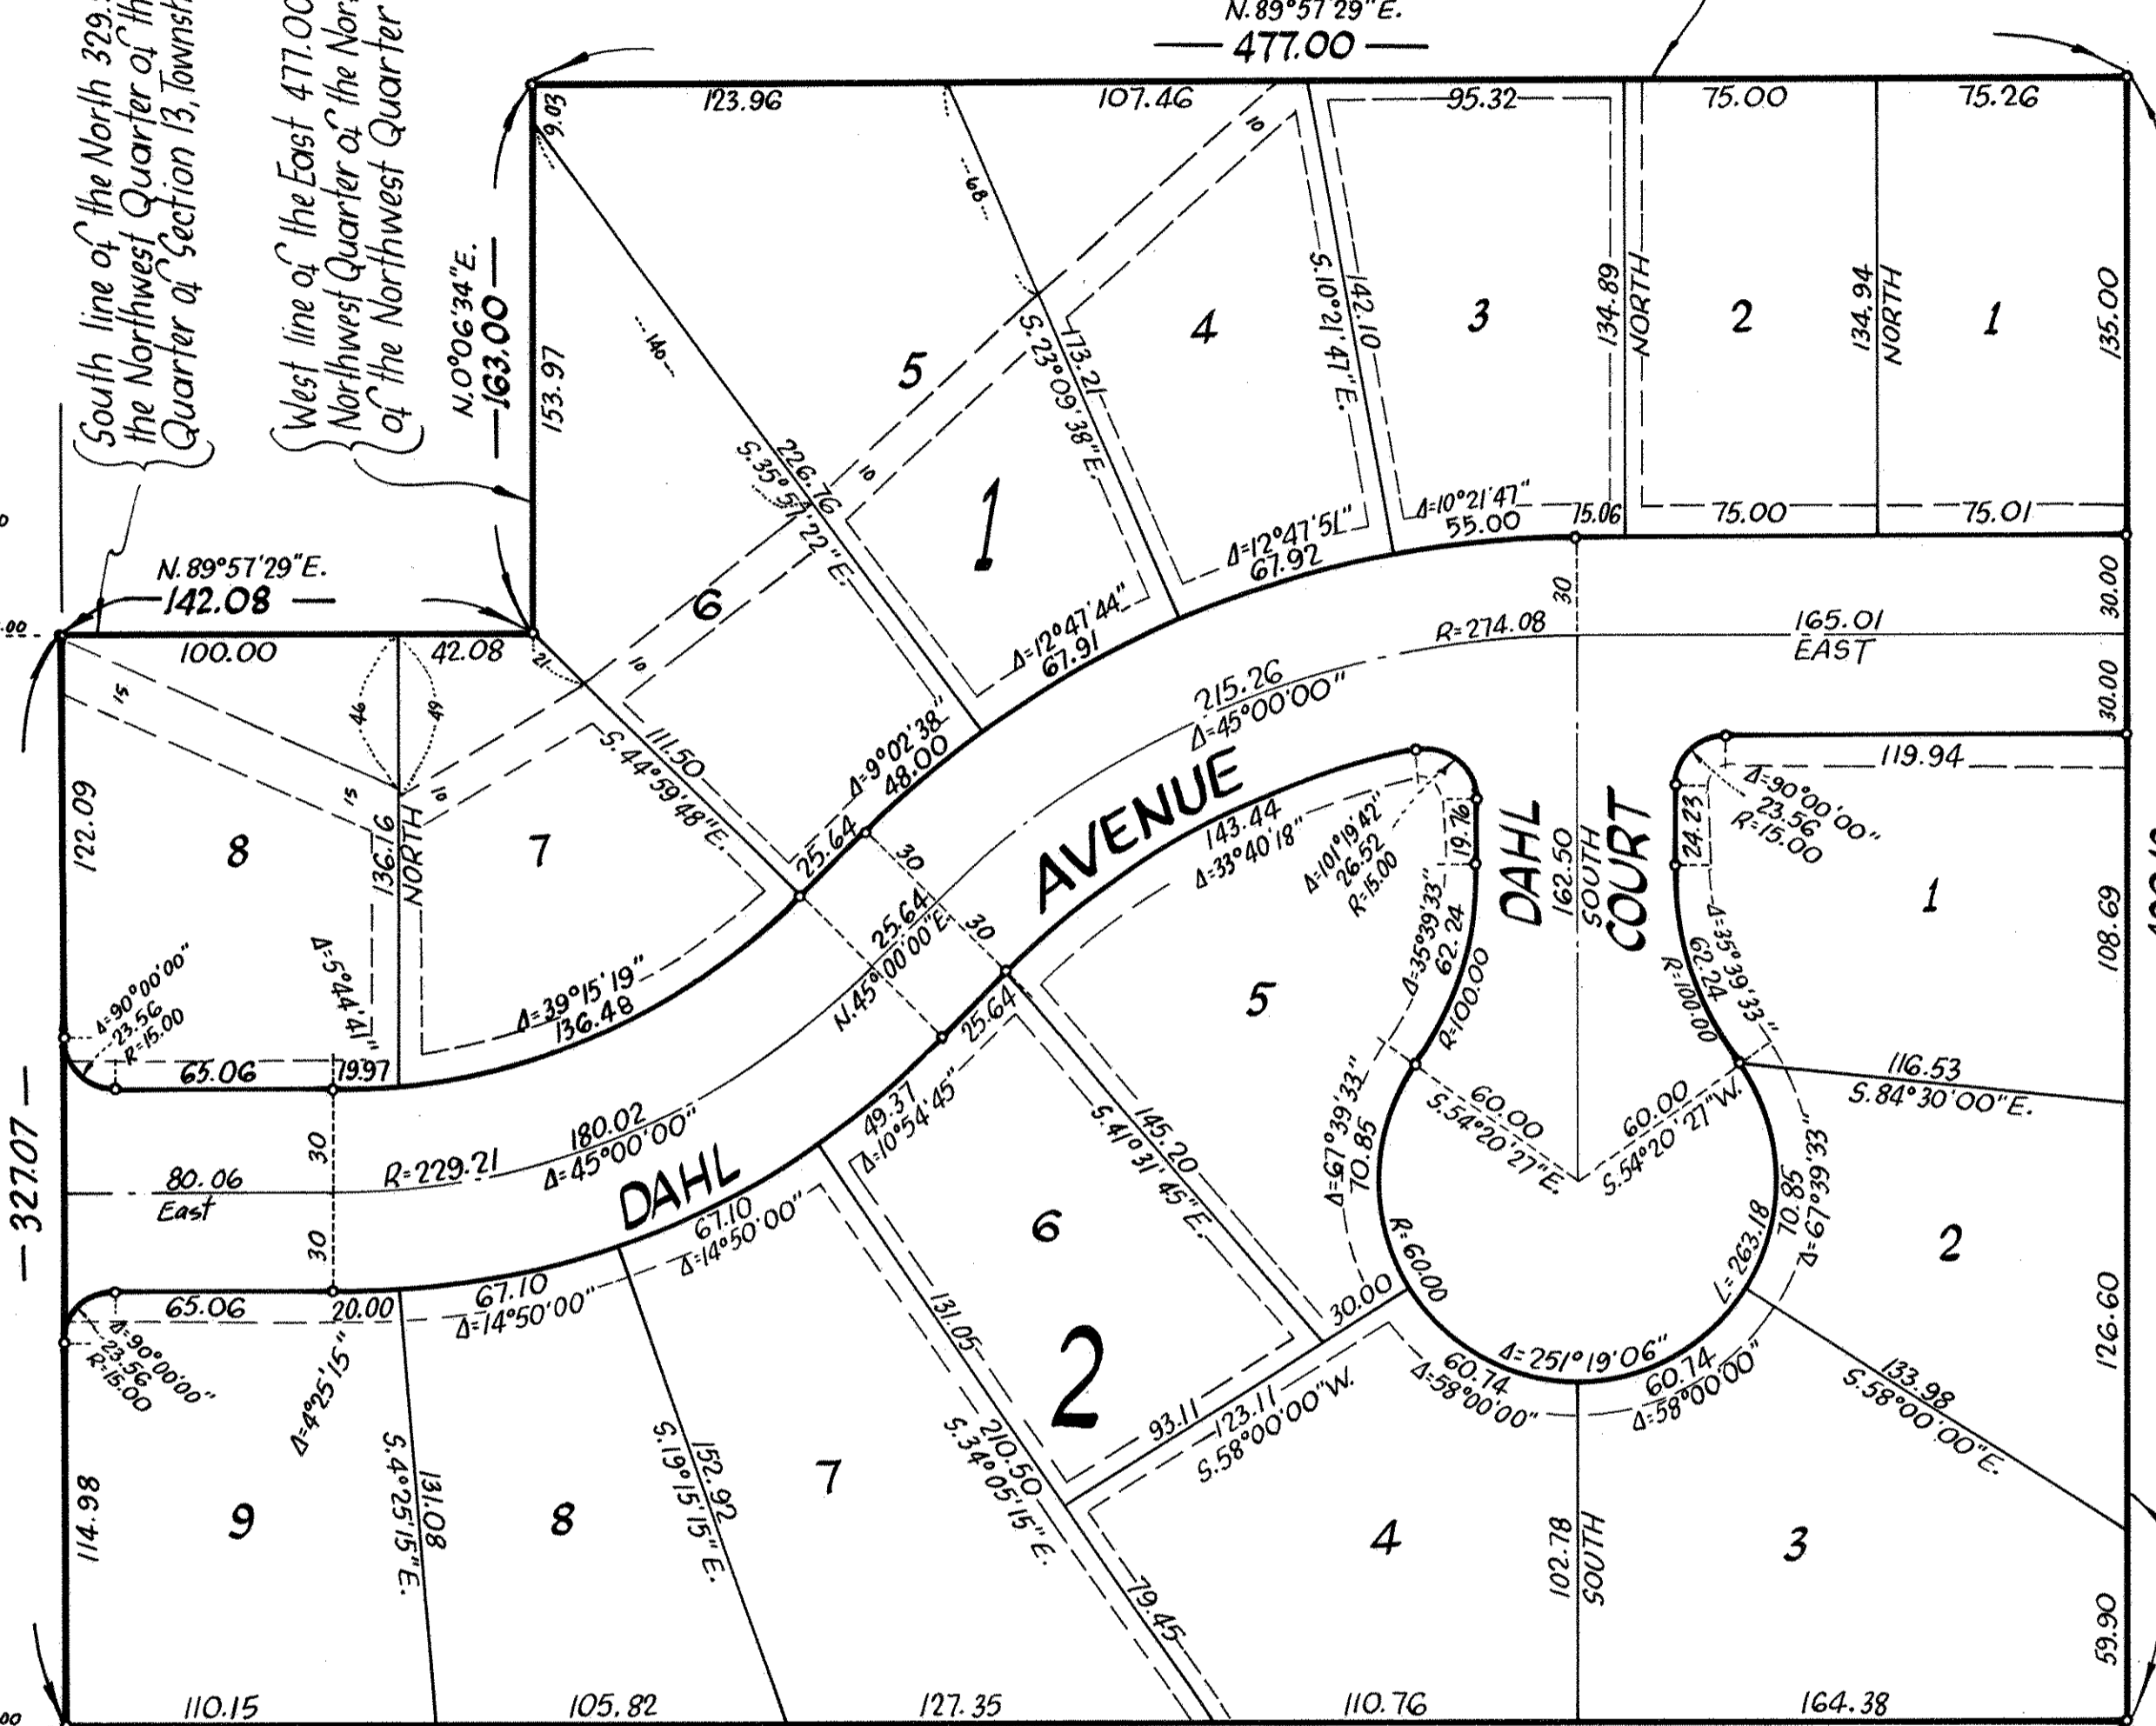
N.89°57'29"E.
477.00

South line of the North 329.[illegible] the Northwest Quarter of th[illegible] Quarter of Section 13, Townsh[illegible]

West line of the East 477.00 Northwest Quarter of the Nor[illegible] of the Northwest Quarter

N.0°06'34"E.
163.00

N.89°57'29"E.
142.08

123.96
107.46
95.32
75.00
75.26
9.03
153.97
5
1
4
3
2
1
S.23°09'38"E.
173.21
S.12°41'47"E.
142.10
134.89
NORTH
134.94
NORTH
135.00
S.35°51'22"E.
226.76
6
Δ=10°21'47"
55.00
75.06
75.00
75.01
Δ=12°47'51"
67.92
30.00
Δ=12°47'44"
67.91
R=274.08
165.01
EAST
30.00
100.00
42.08
215.26
Δ=45°00'00"
111.50
S.44°59'48"E.
Δ=9°02'38"
48.00
AVENUE
119.94
Δ=90°00'00"
23.56
R=15.00
122.09
8
136.16
NORTH
7
25.64
30
143.44
Δ=33°40'18"
Δ=101°19'42"
26.52
R=15.00
19.76
DAHL
162.50
SOUTH
COURT
24.23
1
Δ=5°44'41"
Δ=39°15'19"
136.48
25.64
N.45°00'00"E.
30
5
Δ=35°39'33"
62.24
R=100.00
R=100.00
62.24
Δ=35°39'33"
108.69
Δ=90°00'00"
23.56
R=15.00
65.06
79.97
25.64
116.53
S.84°30'00"E.
327.07
30
180.02
Δ=45°00'00"
R=229.21
49.37
Δ=10°54'45"
S.41°31'45"E.
145.20
Δ=67°39'33"
70.85
60.00
S.54°20'27"E.
60.00
S.54°20'27"W.
80.06
East
DAHL
67.10
Δ=14°50'00"
6
70.85
Δ=67°39'33"
L=263.18
2
30
R=60.00
65.06
20.00
67.10
Δ=14°50'00"
131.05
2
30.00
Δ=251°19'06"
126.60
Δ=90°00'00"
23.56
R=15.00
Δ=4°25'15"
93.11
123.11
S.58°00'00"W.
60.74
Δ=58°00'00"
60.74
Δ=58°00'00"
133.98
S.58°00'00"E.
114.98
9
S.4°25'15"E.
131.08
8
S.19°15'15"E.
152.92
7
210.50
S.34°05'15"E.
4
102.78
SOUTH
3
79.45
59.90
110.15
105.82
127.35
110.76
164.38